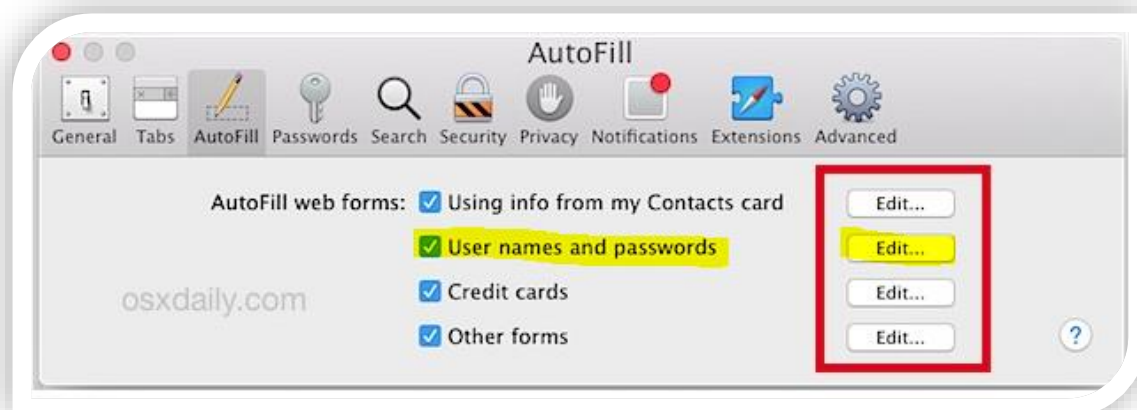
AutoFill

General Tabs AutoFill Passwords Search Security Privacy Notifications Extensions Advanced

AutoFill web forms: Using info from my Contacts card Edit...

User names and passwords Edit...

osxdaily.com

Credit cards Edit...

Other forms Edit...

?